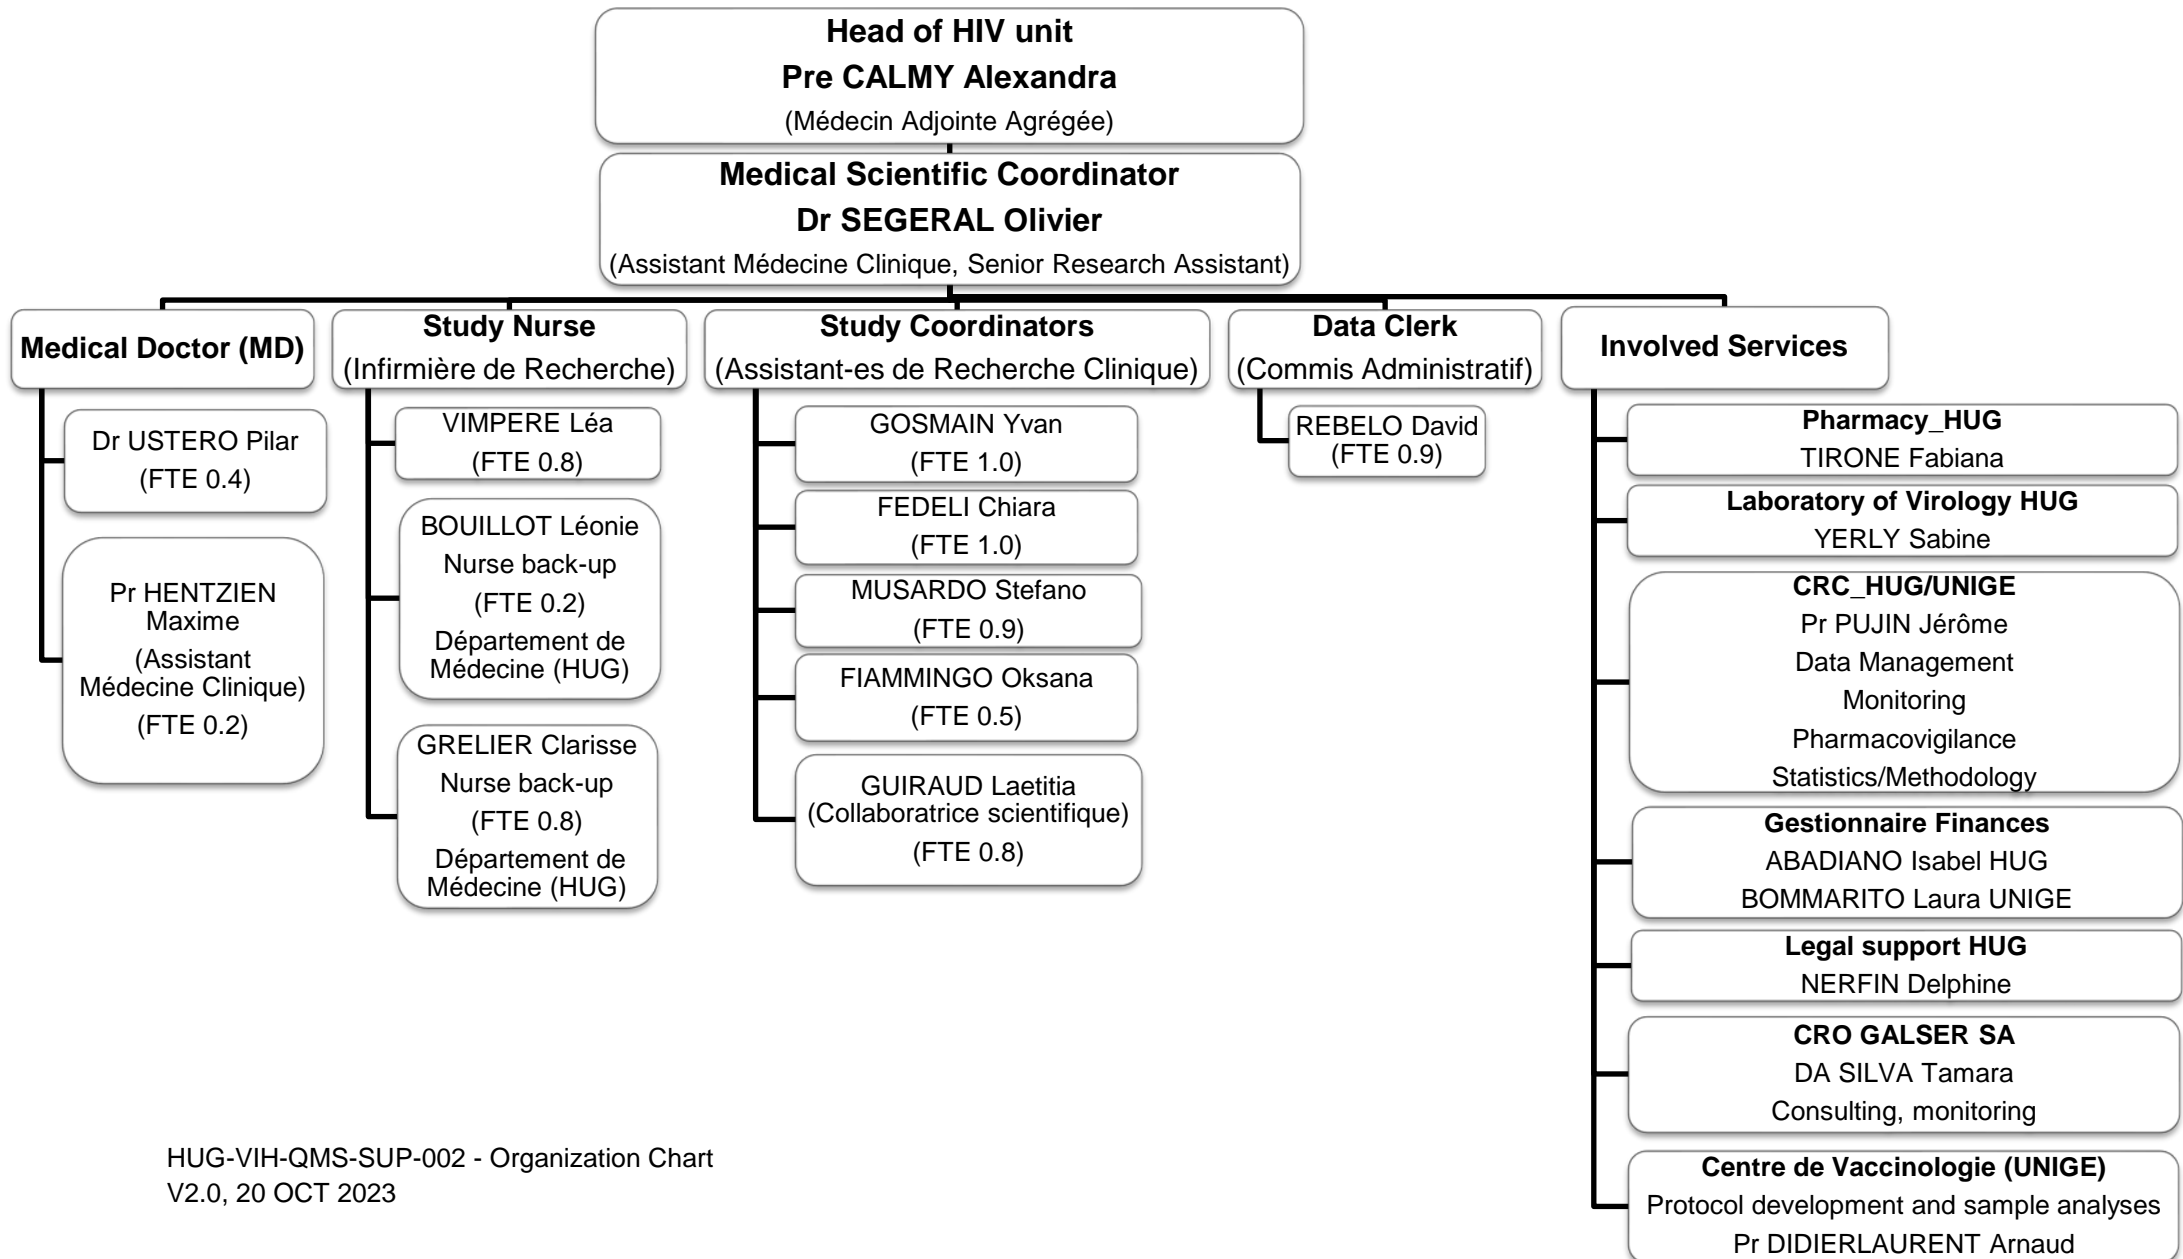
Head of HIV unit
Pre CALMY Alexandra
(Médecin Adjointe Agrégée)

Medical Scientific Coordinator
Dr SEGERAL Olivier
(Assistant Médecine Clinique, Senior Research Assistant)

Medical Doctor (MD)

Dr USTERO Pilar
(FTE 0.4)

Pr HENTZIEN Maxime
(Assistant Médecine Clinique)
(FTE 0.2)

Study Nurse
(Infirmière de Recherche)

VIMPERE Léa
(FTE 0.8)

BOUILLOT Léonie
Nurse back-up
(FTE 0.2)
Département de Médecine (HUG)

GRELIER Clarisse
Nurse back-up
(FTE 0.8)
Département de Médecine (HUG)

Study Coordinators
(Assistant-es de Recherche Clinique)

GOSMAIN Yvan
(FTE 1.0)

FEDELI Chiara
(FTE 1.0)

MUSARDO Stefano
(FTE 0.9)

FIAMMINGO Oksana
(FTE 0.5)

GUIRAUD Laetitia
(Collaboratrice scientifique)
(FTE 0.8)

Data Clerk
(Commis Administratif)

REBELO David
(FTE 0.9)

Involved Services

Pharmacy_HUG
TIRONE Fabiana

Laboratory of Virology HUG
YERLY Sabine

CRC_HUG/UNIGE
Pr PUJIN Jérôme
Data Management
Monitoring
Pharmacovigilance
Statistics/Methodology

Gestionnaire Finances
ABADIANO Isabel HUG
BOMMARITO Laura UNIGE

Legal support HUG
NERFIN Delphine

CRO GALSER SA
DA SILVA Tamara
Consulting, monitoring

Centre de Vaccinologie (UNIGE)
Protocol development and sample analyses
Pr DIDIERLAURENT Arnaud

HUG-VIH-QMS-SUP-002 - Organization Chart
V2.0, 20 OCT 2023